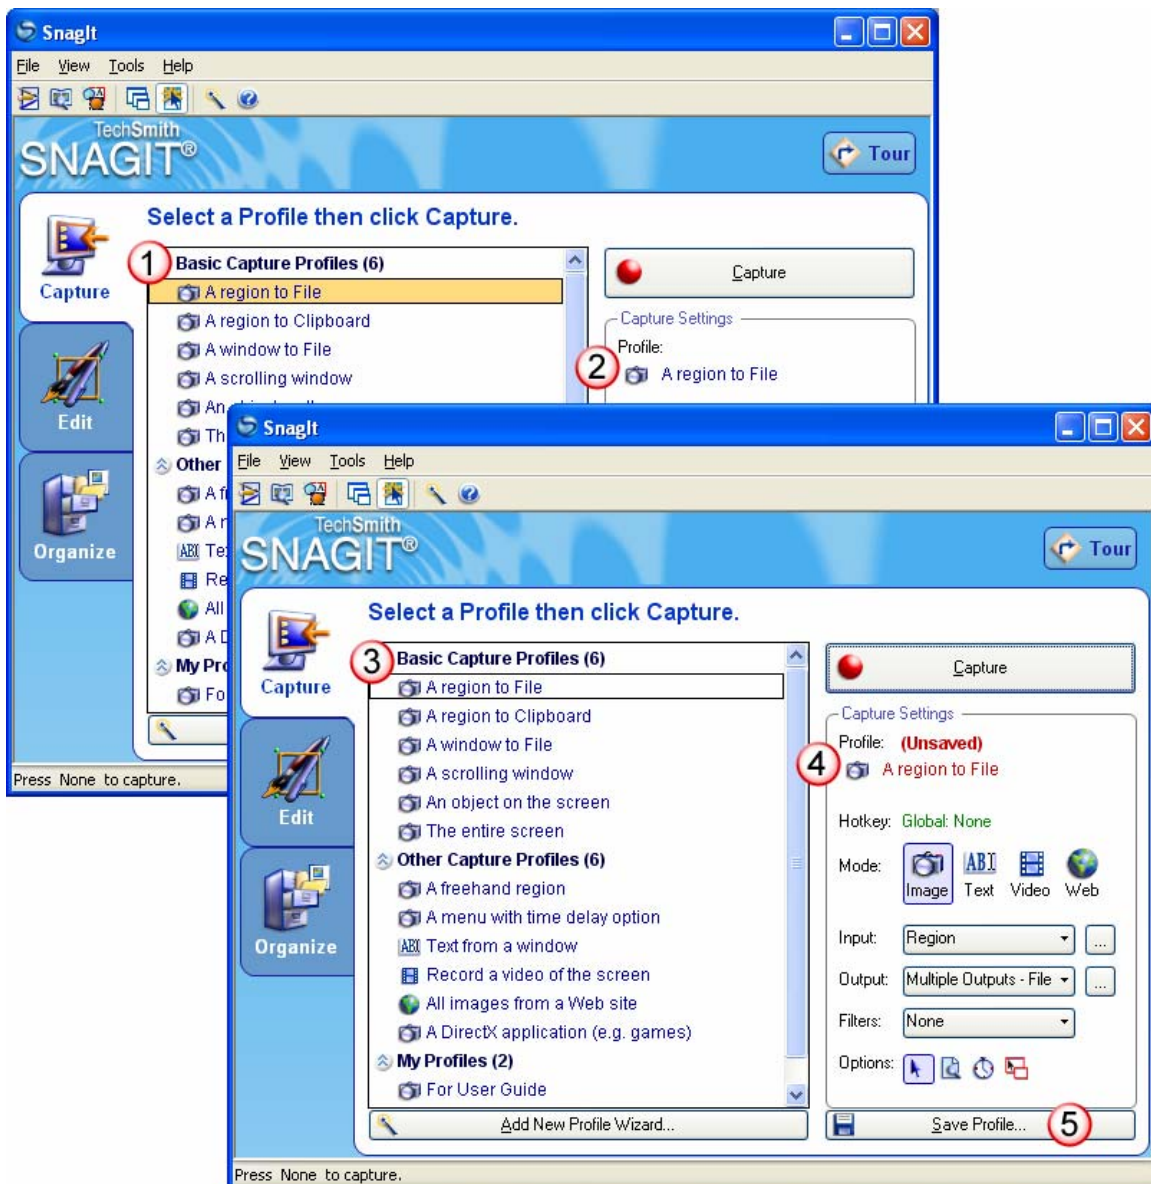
SnagIt

File View Tools Help

TechSmith SNAGIT®

Tour

Select a Profile then click Capture.

Capture

Edit

Organize

1 Basic Capture Profiles (6)

A region to File

A region to Clipboard

A window to File

A scrolling window

An

Th

Other

A f

A r

Te

Re

All

A D

My Pro

Fo

Capture

Capture Settings

Profile:

2 A region to File

Press None to capture.

SnagIt

File View Tools Help

TechSmith SNAGIT®

Tour

Select a Profile then click Capture.

Capture

Edit

Organize

3 Basic Capture Profiles (6)

A region to File

A region to Clipboard

A window to File

A scrolling window

An object on the screen

The entire screen

Other Capture Profiles (6)

A freehand region

A menu with time delay option

Text from a window

Record a video of the screen

All images from a Web site

A DirectX application (e.g. games)

My Profiles (2)

For User Guide

Add New Profile Wizard...

Capture

Capture Settings

Profile: (Unsaved)

4 A region to File

Hotkey: Global: None

Mode: Image Text Video Web

Input: Region

Output: Multiple Outputs - File

Filters: None

Options:

Save Profile... 5

Press None to capture.